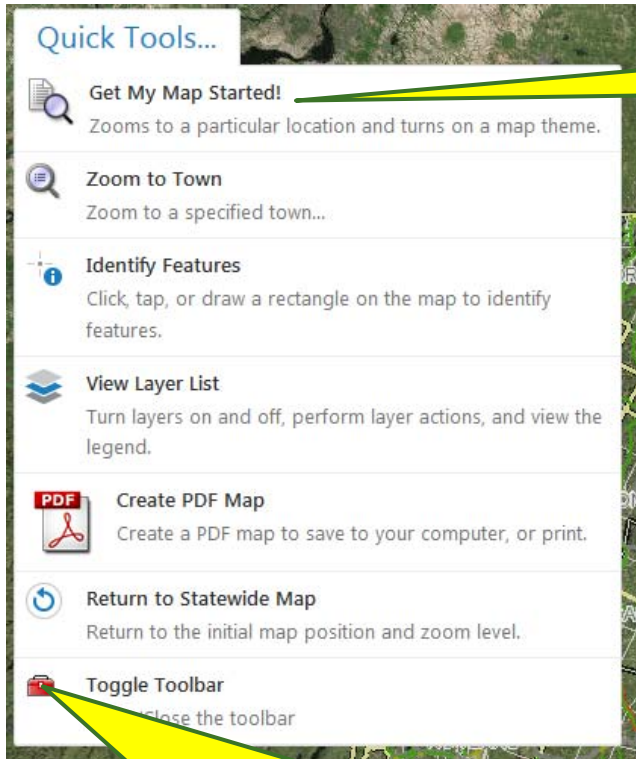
Quick Tools...

Get My Map Started!
Zooms to a particular location and turns on a map theme.

Zoom to Town
Zoom to a specified town...

Identify Features
Click, tap, or draw a rectangle on the map to identify features.

View Layer List
Turn layers on and off, perform layer actions, and view the legend.

PDF

Create PDF Map
Create a PDF map to save to your computer, or print.

Return to Statewide Map
Return to the initial map position and zoom level.

Toggle Toolbar
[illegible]Close the toolbar